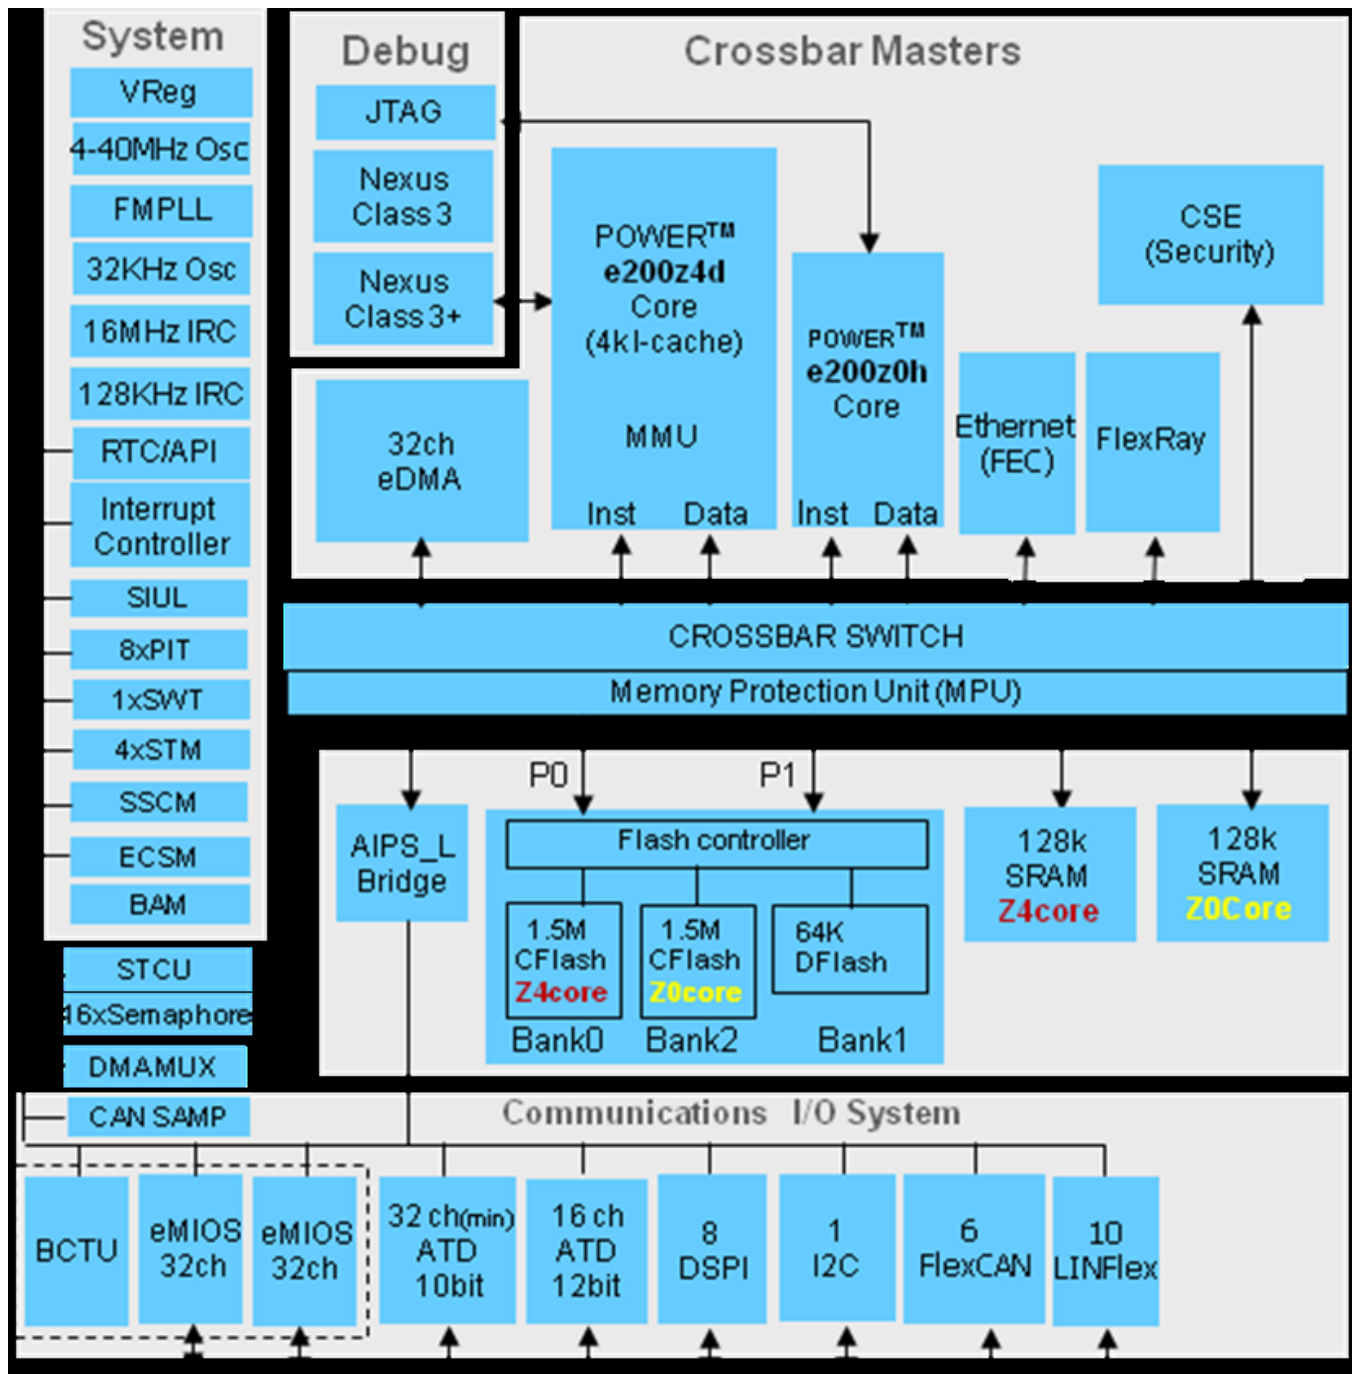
System
VReg
4-40MHz Osc
FMPLL
32KHz Osc
16MHz IRC
128KHz IRC
RTC/API
Interrupt Controller
SIUL
8xPIT
1xSWT
4xSTM
SSCM
ECSM
BAM
STCU
16xSemaphore
DMAMUX
CAN SAMP

Debug
JTAG
Nexus Class 3
Nexus Class 3+

Crossbar Masters
POWER$^{TM}$ e200z4d Core (4k I-cache) MMU Inst Data
POWER$^{TM}$ e200z0h Core Inst Data
CSE (Security)
32ch eDMA
Ethernet (FEC)
FlexRay

CROSSBAR SWITCH
Memory Protection Unit (MPU)

P0
P1
AIPS_L Bridge
Flash controller
1.5M CFlash Z4core
1.5M CFlash Z0core
64K DFlash
Bank0
Bank2
Bank1
128k SRAM Z4core
128k SRAM Z0Core

Communications I/O System
BCTU
eMIOS 32ch
eMIOS 32ch
32 ch(min) ATD 10bit
16 ch ATD 12bit
8 DSPI
1 I2C
6 FlexCAN
10 LINFlex